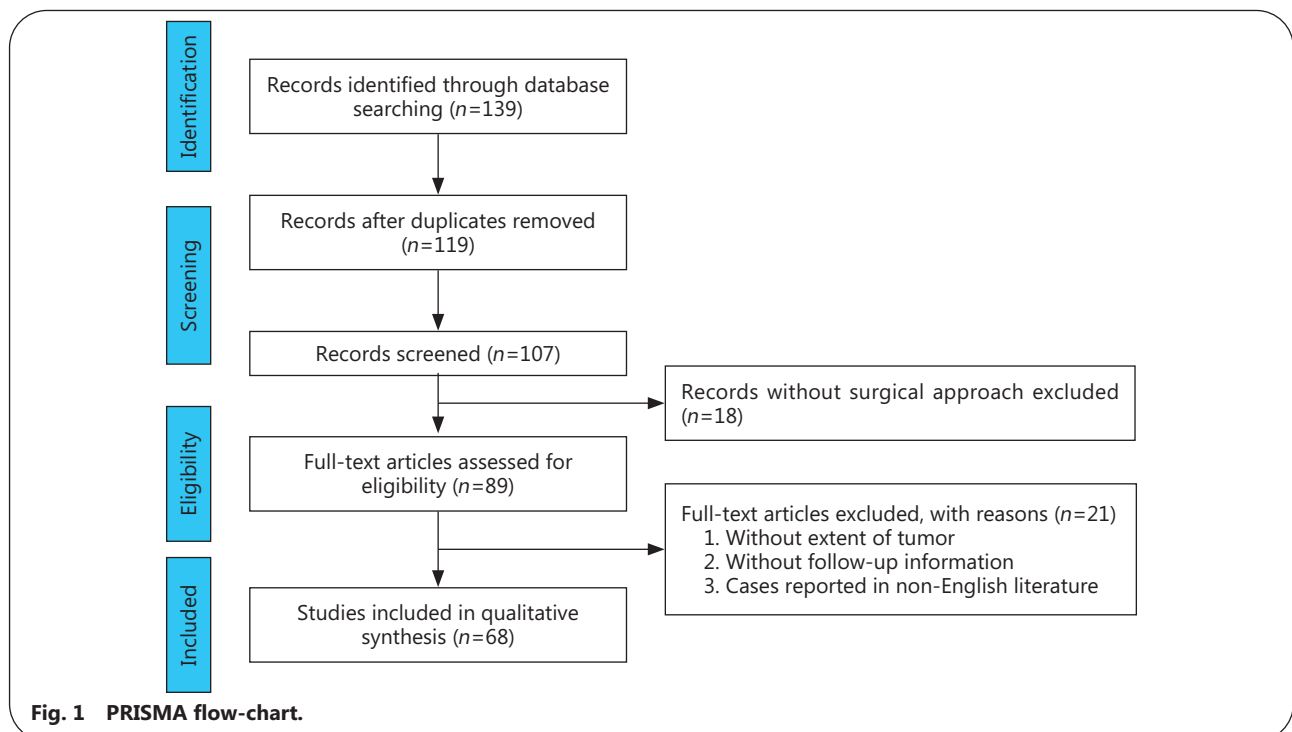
Identification

Records identified through database searching ($n$=139)

Screening

Records after duplicates removed ($n$=119)

Records screened ($n$=107)

Records without surgical approach excluded ($n$=18)

Eligibility

Full-text articles assessed for eligibility ($n$=89)

Full-text articles excluded, with reasons ($n$=21)
1. Without extent of tumor
2. Without follow-up information
3. Cases reported in non-English literature

Included

Studies included in qualitative synthesis ($n$=68)

Fig. 1 PRISMA flow-chart.